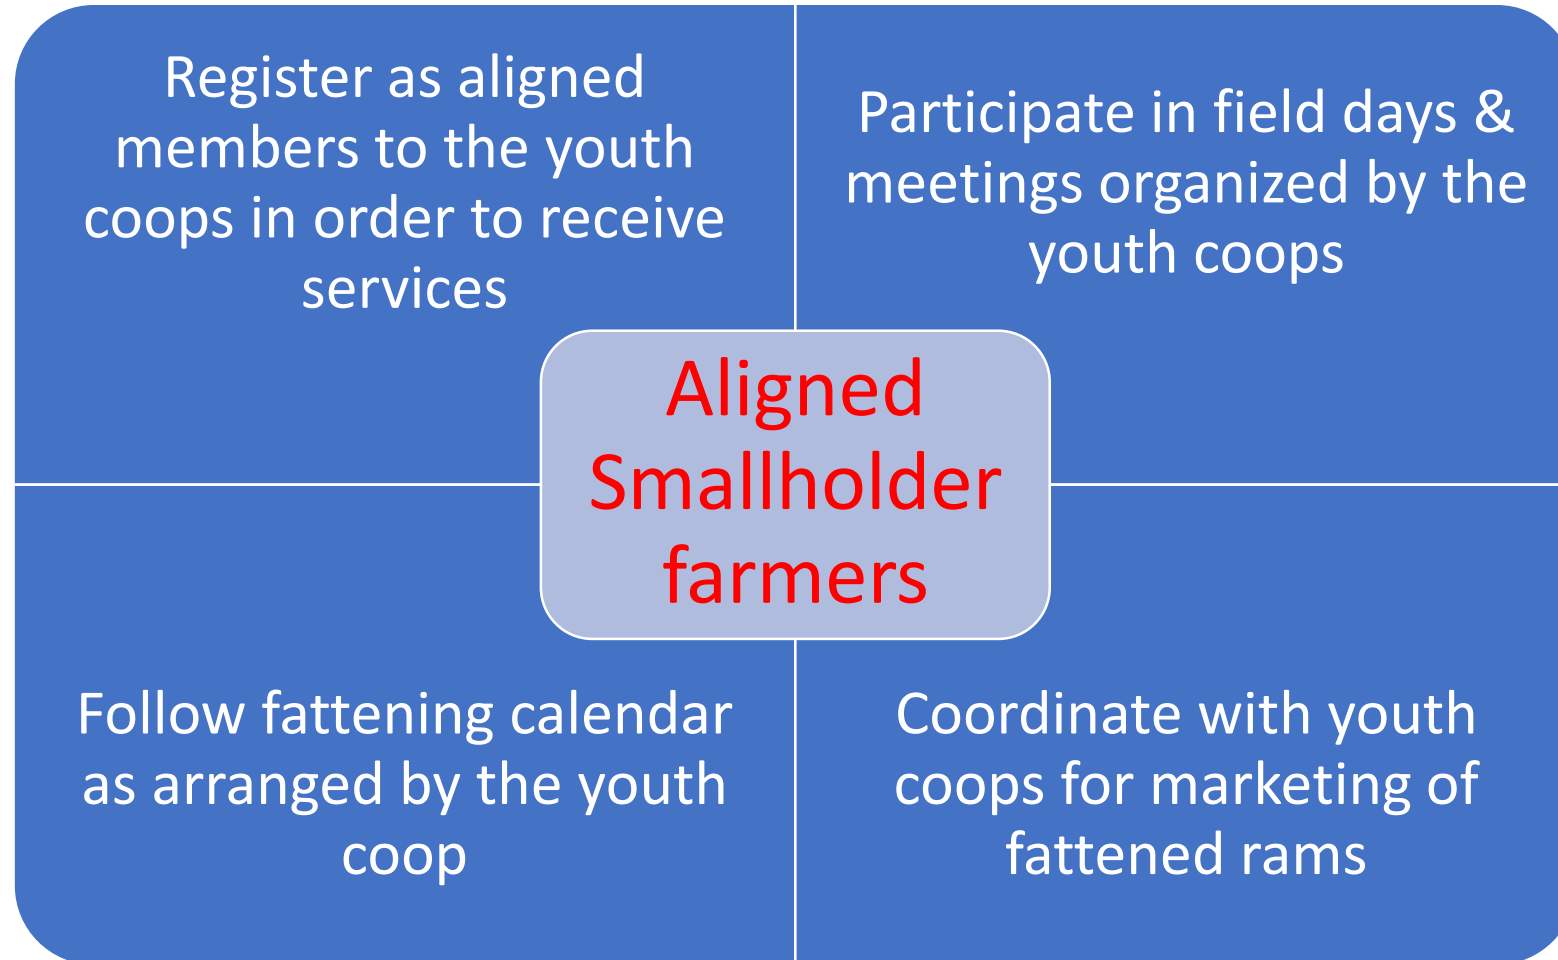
Register as aligned members to the youth coops in order to receive services

Participate in field days & meetings organized by the youth coops

Aligned Smallholder farmers

Follow fattening calendar as arranged by the youth coop

Coordinate with youth coops for marketing of fattened rams